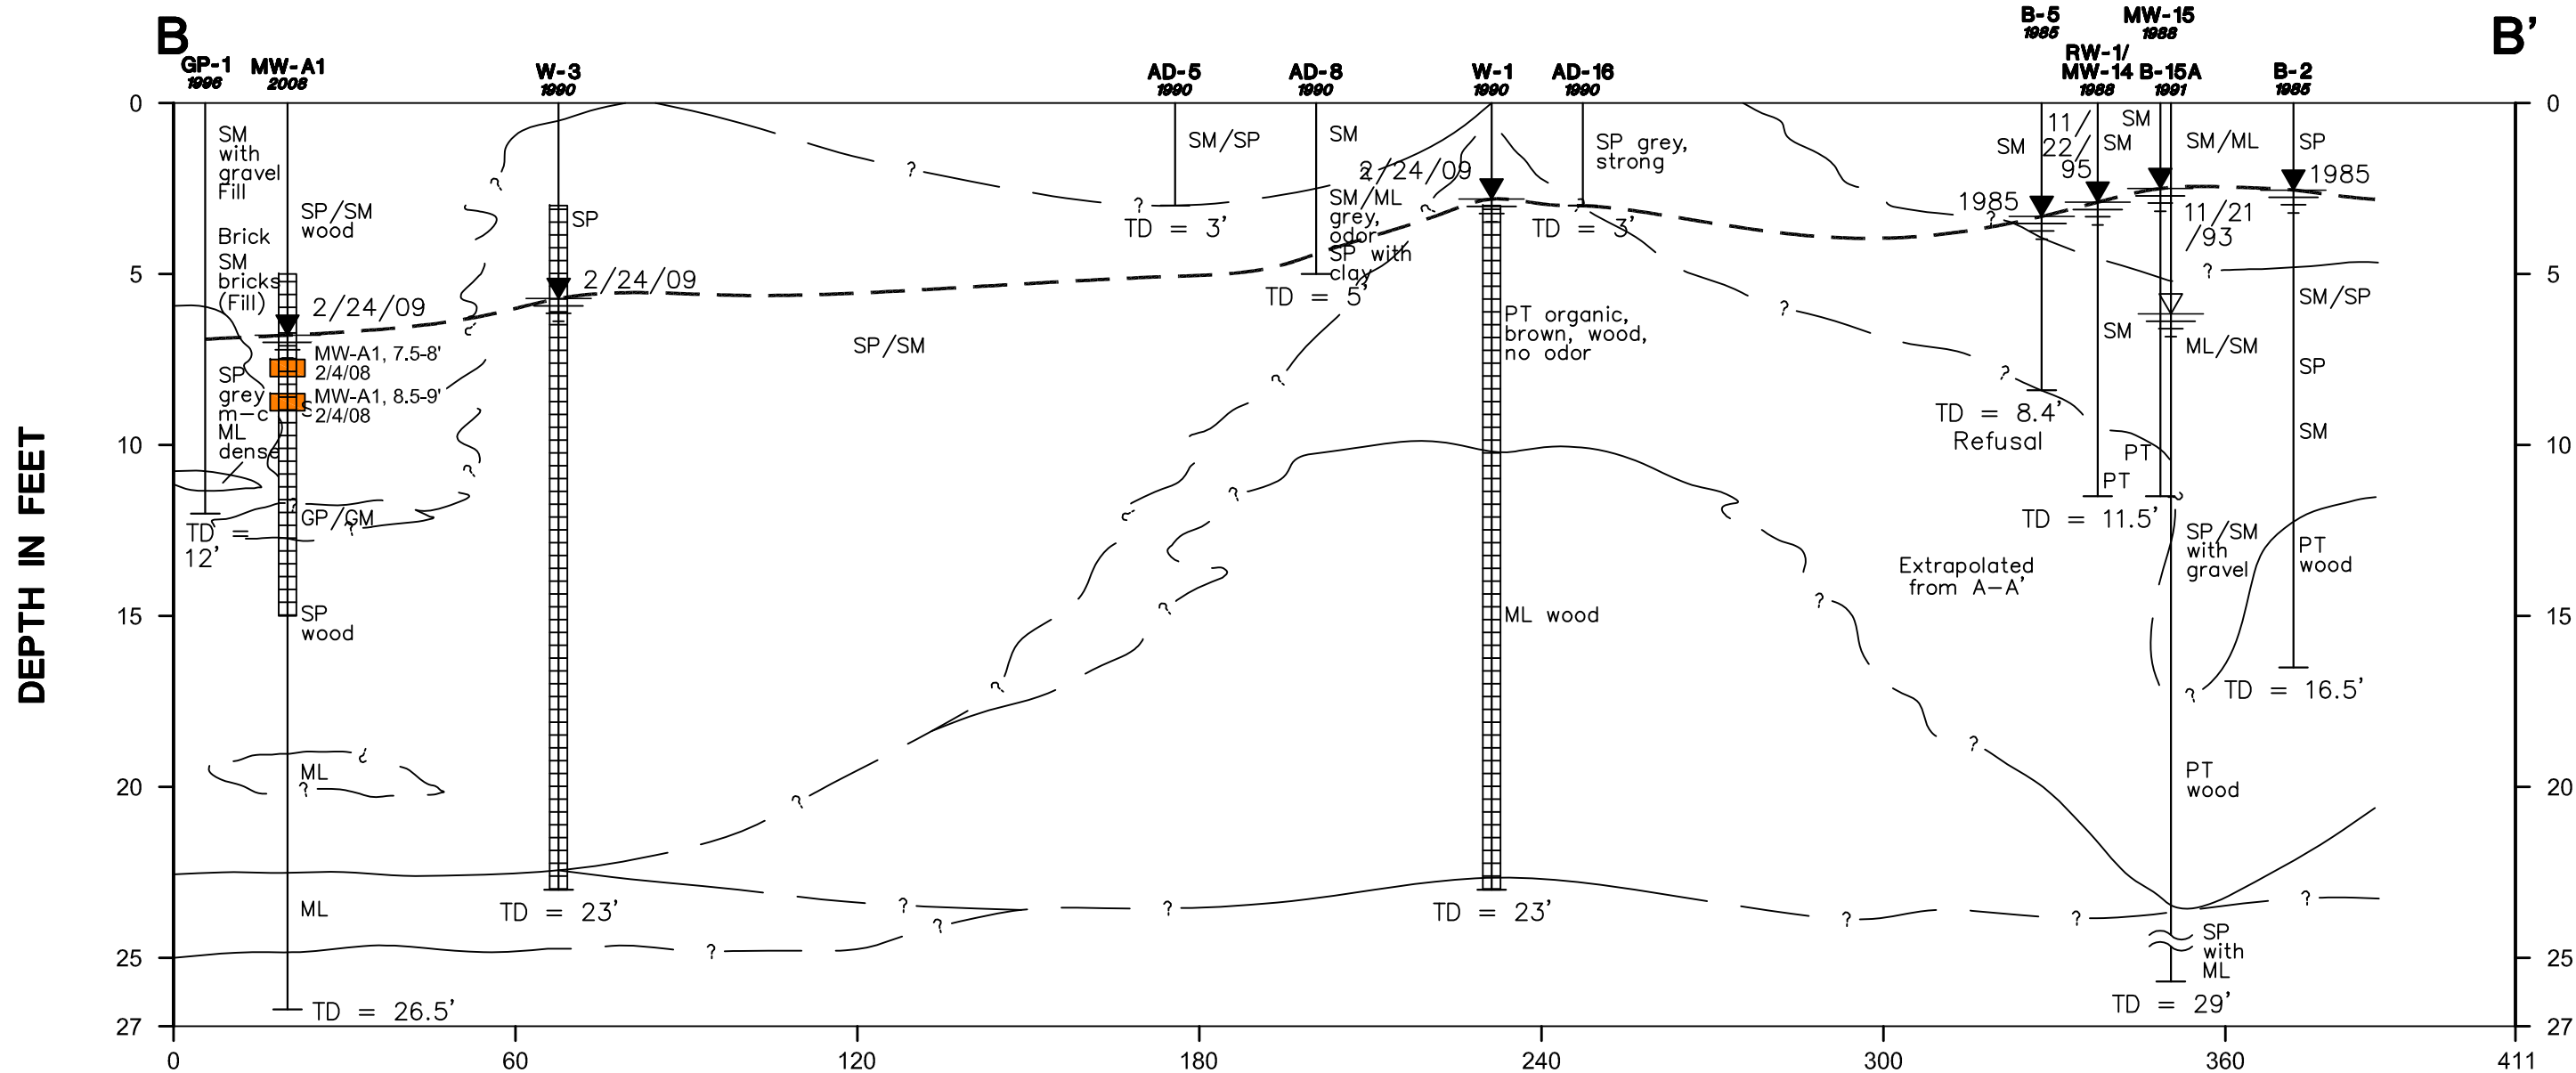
B

B'

GP-1
1996

MW-A1
2008

W-3
1990

AD-5
1990

AD-8
1990

W-1
1990

AD-16
1990

B-5
1985

RW-1/
MW-14
1988

MW-15
1988

B-15A
1991

B-2
1985

DEPTH IN FEET

0
5
10
15
20
25
27

SM with gravel Fill

Brick

SM bricks (Fill)

SP grey m–c

ML dense

TD = 12'

SP/SM wood

2/24/09

MW-A1, 7.5-8'
2/4/08

MW-A1, 8.5-9'
2/4/08

GP/GM

SP wood

ML

ML

TD = 26.5'

SP

2/24/09

TD = 23'

SP/SM

SM/SP

TD = 3'

SM

SM/ML grey, odor

SP with clay

TD = 5'

2/24/09

PT organic, brown, wood, no odor

ML wood

TD = 23'

SP grey, strong

TD = 3'

SM

11/22/95

1985

TD = 8.4'
Refusal

SM

SM

SM

PT

PT

TD = 11.5'

SM/ML

11/21/93

ML/SM

SP/SM with gravel

PT wood

SP with ML

TD = 29'

SP

1985

SM/SP

SP

SM

PT wood

TD = 16.5'

Extrapolated from A–A'

?

0
60
120
180
240
300
360
411